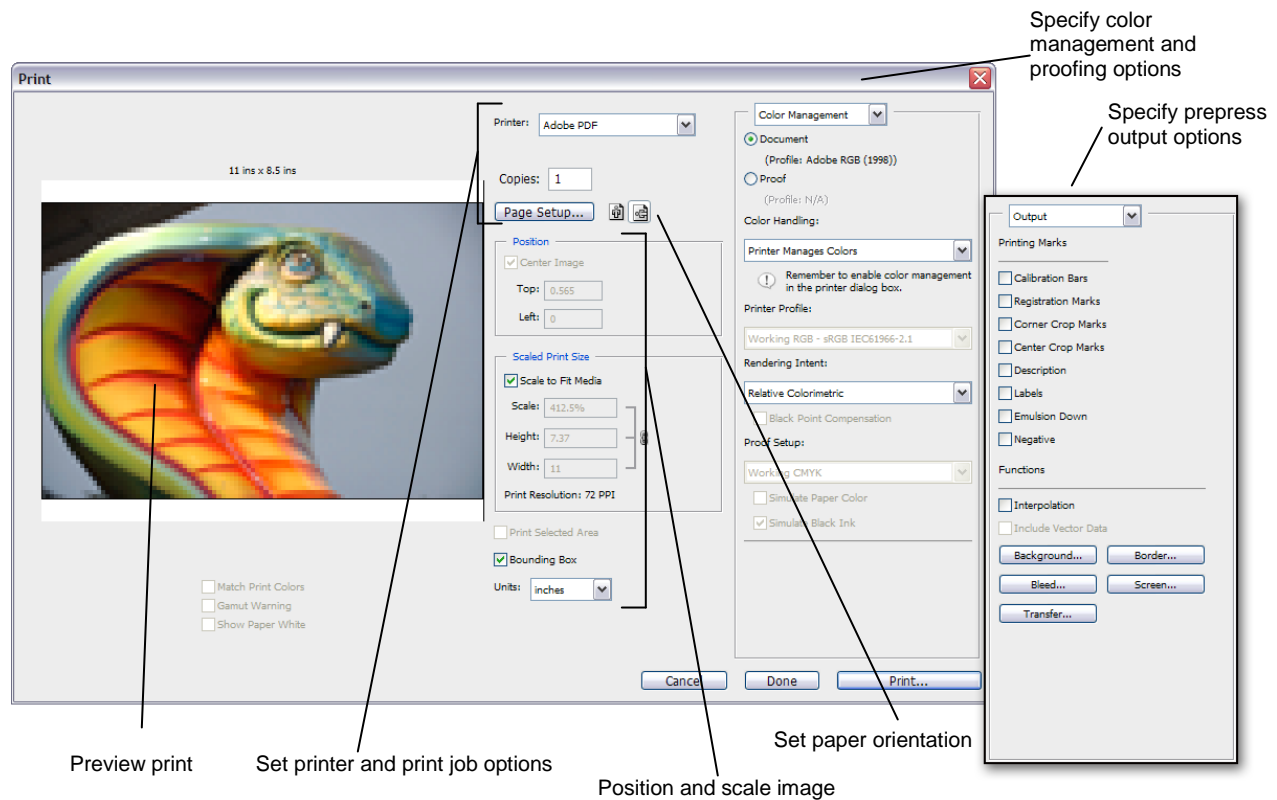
Specify color management and proofing options

Print

11 ins x 8.5 ins

Printer: Adobe PDF

Copies: 1

Page Setup...

Position

Center Image

Top: 0.565

Left: 0

Scaled Print Size

Scale to Fit Media

Scale: 412.5%

Height: 7.37

Width: 11

Print Resolution: 72 PPI

Print Selected Area

Bounding Box

Units: inches

Match Print Colors

Gamut Warning

Show Paper White

Color Management

Document

(Profile: Adobe RGB (1998))

Proof

(Profile: N/A)

Color Handling:

Printer Manages Colors

Remember to enable color management in the printer dialog box.

Printer Profile:

Working RGB - sRGB IEC61966-2.1

Rendering Intent:

Relative Colorimetric

Black Point Compensation

Proof Setup:

Working CMYK

Simulate Paper Color

Simulate Black Ink

Cancel

Done

Print...

Specify prepress output options

Output

Printing Marks

Calibration Bars

Registration Marks

Corner Crop Marks

Center Crop Marks

Description

Labels

Emulsion Down

Negative

Functions

Interpolation

Include Vector Data

Background...

Border...

Bleed...

Screen...

Transfer...

Preview print

Set printer and print job options

Position and scale image

Set paper orientation